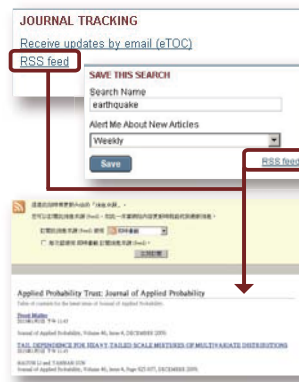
JOURNAL TRACKING

Receive updates by email (eTOC)

RSS feed

SAVE THIS SEARCH

Search Name

earthquake

Alert Me About New Articles

Weekly

Save

RSS feed

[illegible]

Applied Probability Trust: Journal of Applied Probability

Table of contents for the latest issue of Journal of Applied Probability

Front Matter

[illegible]

Journal of Applied Probability, Volume 46, Issue 4, DECEMBER 2009.

TAIL DEPENDENCE FOR HEAVY-TAILED SCALE MIXTURES OF MULTIVARIATE DISTRIBUTIONS

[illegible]

HAIJUN LI and YANNAN SUN

Journal of Applied Probability, Volume 46, Issue 4, Page 925-937, DECEMBER 2009.